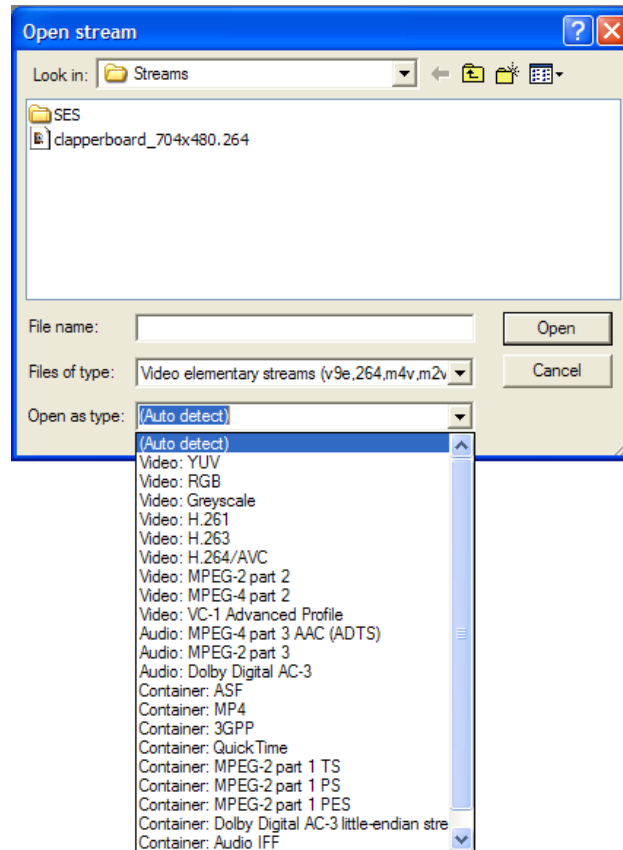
Open stream

Look in: Streams

SES
clapperboard_704x480.264

File name:
Open
Files of type: Video elementary streams (v9e,264,m4v,m2v
Cancel
Open as type: (Auto detect)

(Auto detect)
Video: YUV
Video: RGB
Video: Greyscale
Video: H.261
Video: H.263
Video: H.264/AVC
Video: MPEG-2 part 2
Video: MPEG-4 part 2
Video: VC-1 Advanced Profile
Audio: MPEG-4 part 3 AAC (ADTS)
Audio: MPEG-2 part 3
Audio: Dolby Digital AC-3
Container: ASF
Container: MP4
Container: 3GPP
Container: QuickTime
Container: MPEG-2 part 1 TS
Container: MPEG-2 part 1 PS
Container: MPEG-2 part 1 PES
Container: Dolby Digital AC-3 little-endian stre
Container: Audio IFF